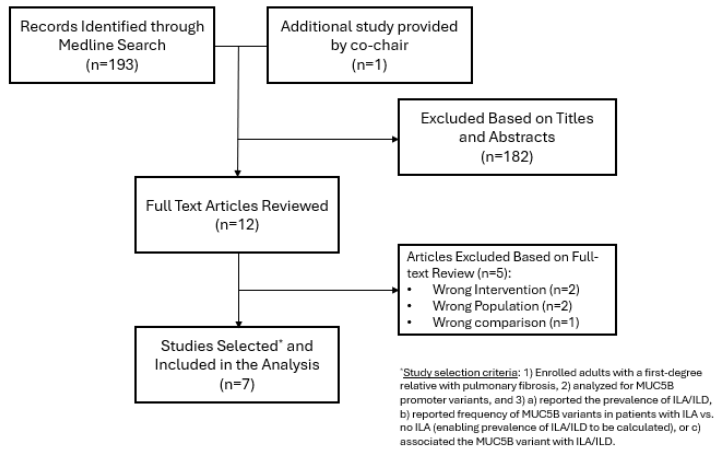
Records Identified through Medline Search
(n=193)

Additional study provided by co-chair
(n=1)

Excluded Based on Titles and Abstracts
(n=182)

Full Text Articles Reviewed
(n=12)

Articles Excluded Based on Full-text Review (n=5):
• Wrong Intervention (n=2)
• Wrong Population (n=2)
• Wrong comparison (n=1)

Studies Selected* and Included in the Analysis
(n=7)

*Study selection criteria: 1) Enrolled adults with a first-degree relative with pulmonary fibrosis, 2) analyzed for MUC5B promoter variants, and 3) a) reported the prevalence of ILA/ILD, b) reported frequency of MUC5B variants in patients with ILA vs. no ILA (enabling prevalence of ILA/ILD to be calculated), or c) associated the MUC5B variant with ILA/ILD.